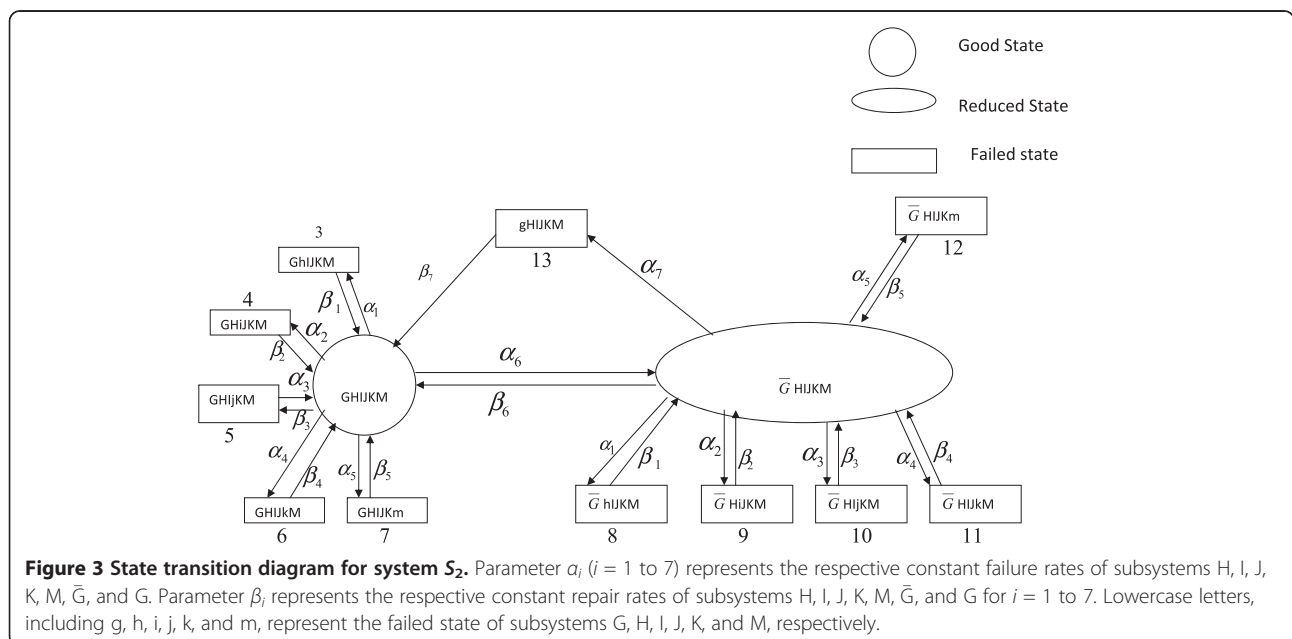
Good State

Reduced State

Failed state

3

GhIJKM

$\beta_1$ $\alpha_1$

4

GHiJKM

$\alpha_2$

$\beta_2$

$\alpha_3$

GHIjKM

$\beta_3$

5

GHIJKM

$\alpha_4$ $\beta_4$ $\alpha_5$ $\beta_5$

GHIJkM

6

GHIJKm

7

gHIJKM

13

$\beta_7$

$\alpha_7$

$\alpha_6$

$\beta_6$

$\bar{G}$ HIJKM

$\bar{G}$ HIJKm

12

$\alpha_5$ $\beta_5$

$\alpha_1$ $\beta_1$

$\alpha_2$ $\beta_2$

$\alpha_3$ $\beta_3$

$\alpha_4$ $\beta_4$

$\bar{G}$ hIJKM

8

$\bar{G}$ HiJKM

9

$\bar{G}$ HIjKM

10

$\bar{G}$ HIJkM

11

**Figure 3 State transition diagram for system $S_2$.** Parameter $\alpha_i$ ($i$ = 1 to 7) represents the respective constant failure rates of subsystems H, I, J, K, M, $\bar{G}$, and G. Parameter $\beta_i$ represents the respective constant repair rates of subsystems H, I, J, K, M, $\bar{G}$, and G for $i$ = 1 to 7. Lowercase letters, including g, h, i, j, k, and m, represent the failed state of subsystems G, H, I, J, K, and M, respectively.